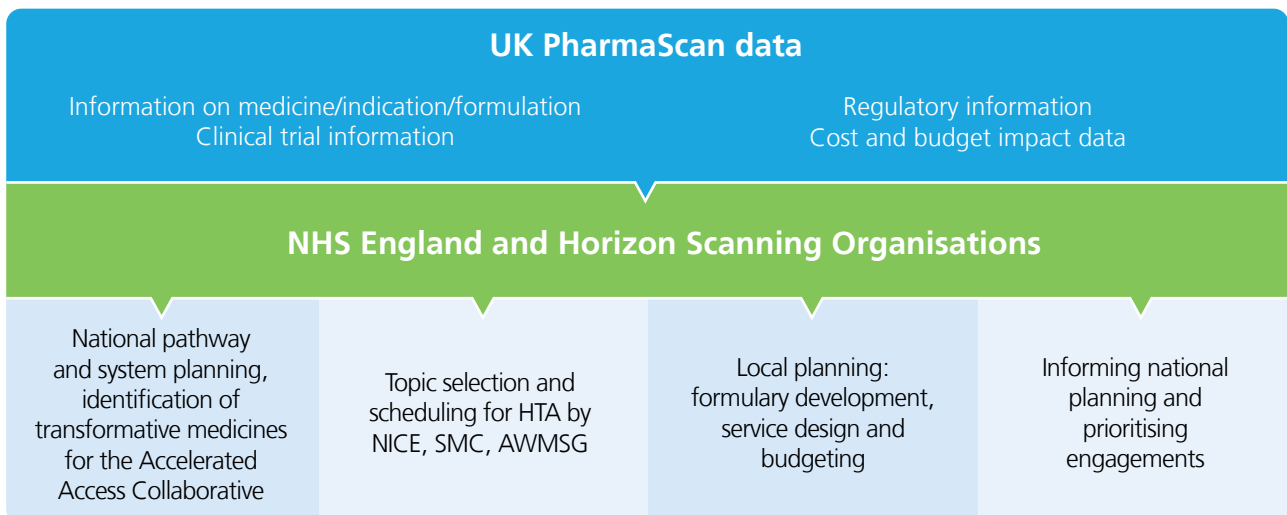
UK PharmaScan data

Information on medicine/indication/formulation
Clinical trial information

Regulatory information
Cost and budget impact data

NHS England and Horizon Scanning Organisations

National pathway and system planning, identification of transformative medicines for the Accelerated Access Collaborative

Topic selection and scheduling for HTA by NICE, SMC, AWMSG

Local planning: formulary development, service design and budgeting

Informing national planning and prioritising engagements